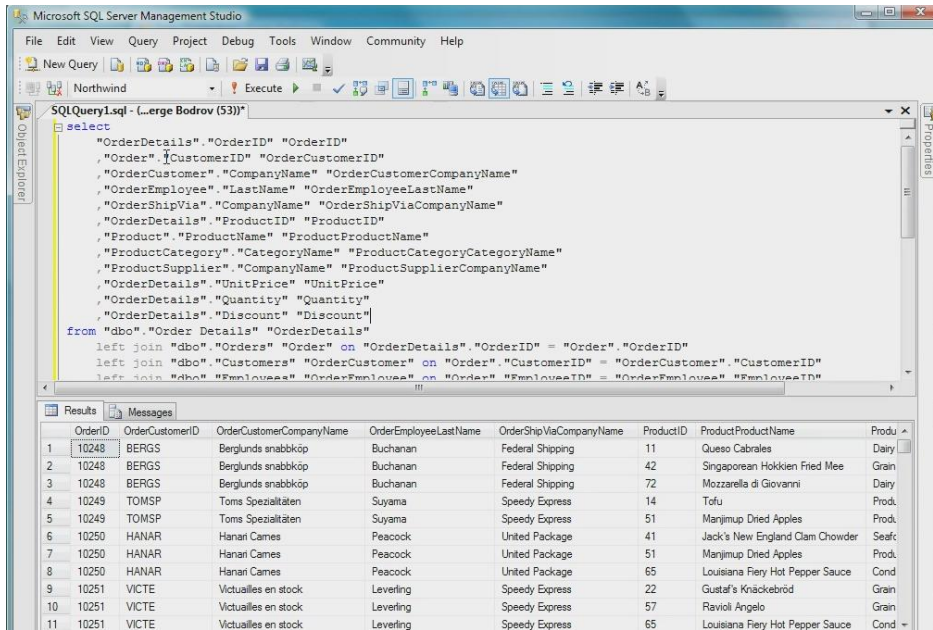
Microsoft SQL Server Management Studio

File Edit View Query Project Debug Tools Window Community Help

New Query

Northwind

Execute

SQLQuery1.sql - (...erge Bodrov (53))*

Object Explorer

Properties

select
"OrderDetails"."OrderID" "OrderID"
,"Order"."CustomerID" "OrderCustomerID"
,"OrderCustomer"."CompanyName" "OrderCustomerCompanyName"
,"OrderEmployee"."LastName" "OrderEmployeeLastName"
,"OrderShipVia"."CompanyName" "OrderShipViaCompanyName"
,"OrderDetails"."ProductID" "ProductID"
,"Product"."ProductName" "ProductProductName"
,"ProductCategory"."CategoryName" "ProductCategoryCategoryName"
,"ProductSupplier"."CompanyName" "ProductSupplierCompanyName"
,"OrderDetails"."UnitPrice" "UnitPrice"
,"OrderDetails"."Quantity" "Quantity"
,"OrderDetails"."Discount" "Discount"
from "dbo"."Order Details" "OrderDetails"
left join "dbo"."Orders" "Order" on "OrderDetails"."OrderID" = "Order"."OrderID"
left join "dbo"."Customers" "OrderCustomer" on "Order"."CustomerID" = "OrderCustomer"."CustomerID"
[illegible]

Results Messages

| | OrderID | OrderCustomerID | OrderCustomerCompanyName | OrderEmployeeLastName | OrderShipViaCompanyName | ProductID | ProductProductName | Produ |
|---|---|---|---|---|---|---|---|---|
| 1 | 10248 | BERGS | Berglunds snabbköp | Buchanan | Federal Shipping | 11 | Queso Cabrales | Dairy |
| 2 | 10248 | BERGS | Berglunds snabbköp | Buchanan | Federal Shipping | 42 | Singaporean Hokkien Fried Mee | Grain |
| 3 | 10248 | BERGS | Berglunds snabbköp | Buchanan | Federal Shipping | 72 | Mozzarella di Giovanni | Dairy |
| 4 | 10249 | TOMSP | Toms Spezialitäten | Suyama | Speedy Express | 14 | Tofu | Produ |
| 5 | 10249 | TOMSP | Toms Spezialitäten | Suyama | Speedy Express | 51 | Manjimup Dried Apples | Produ |
| 6 | 10250 | HANAR | Hanari Carnes | Peacock | United Package | 41 | Jack's New England Clam Chowder | Seafo |
| 7 | 10250 | HANAR | Hanari Carnes | Peacock | United Package | 51 | Manjimup Dried Apples | Produ |
| 8 | 10250 | HANAR | Hanari Carnes | Peacock | United Package | 65 | Louisiana Fiery Hot Pepper Sauce | Cond |
| 9 | 10251 | VICTE | Victuailles en stock | Leverling | Speedy Express | 22 | Gustaf's Knäckebröd | Grain |
| 10 | 10251 | VICTE | Victuailles en stock | Leverling | Speedy Express | 57 | Ravioli Angelo | Grain |
| 11 | 10251 | VICTE | Victuailles en stock | Leverling | Speedy Express | 65 | Louisiana Fiery Hot Pepper Sauce | Cond |